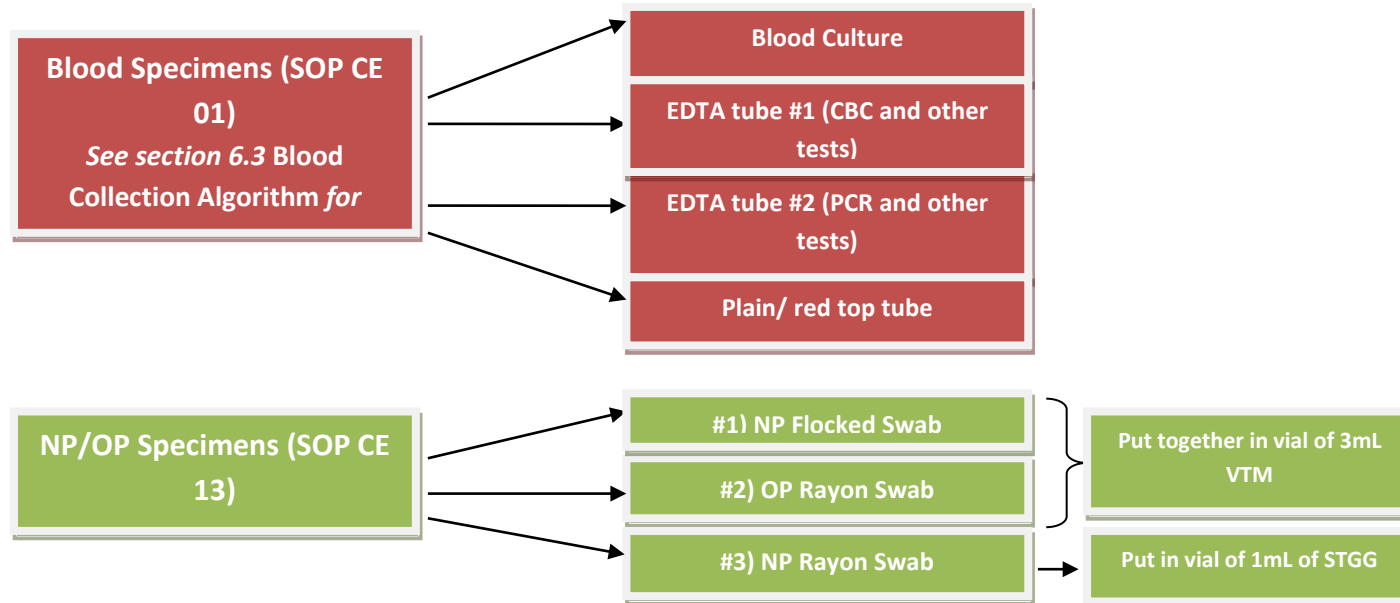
Blood Specimens (SOP CE 01)
*See section 6.3* Blood Collection Algorithm *for*

Blood Culture

EDTA tube #1 (CBC and other tests)

EDTA tube #2 (PCR and other tests)

Plain/ red top tube

NP/OP Specimens (SOP CE 13)

#1) NP Flocked Swab

#2) OP Rayon Swab

Put together in vial of 3mL VTM

#3) NP Rayon Swab

Put in vial of 1mL of STGG